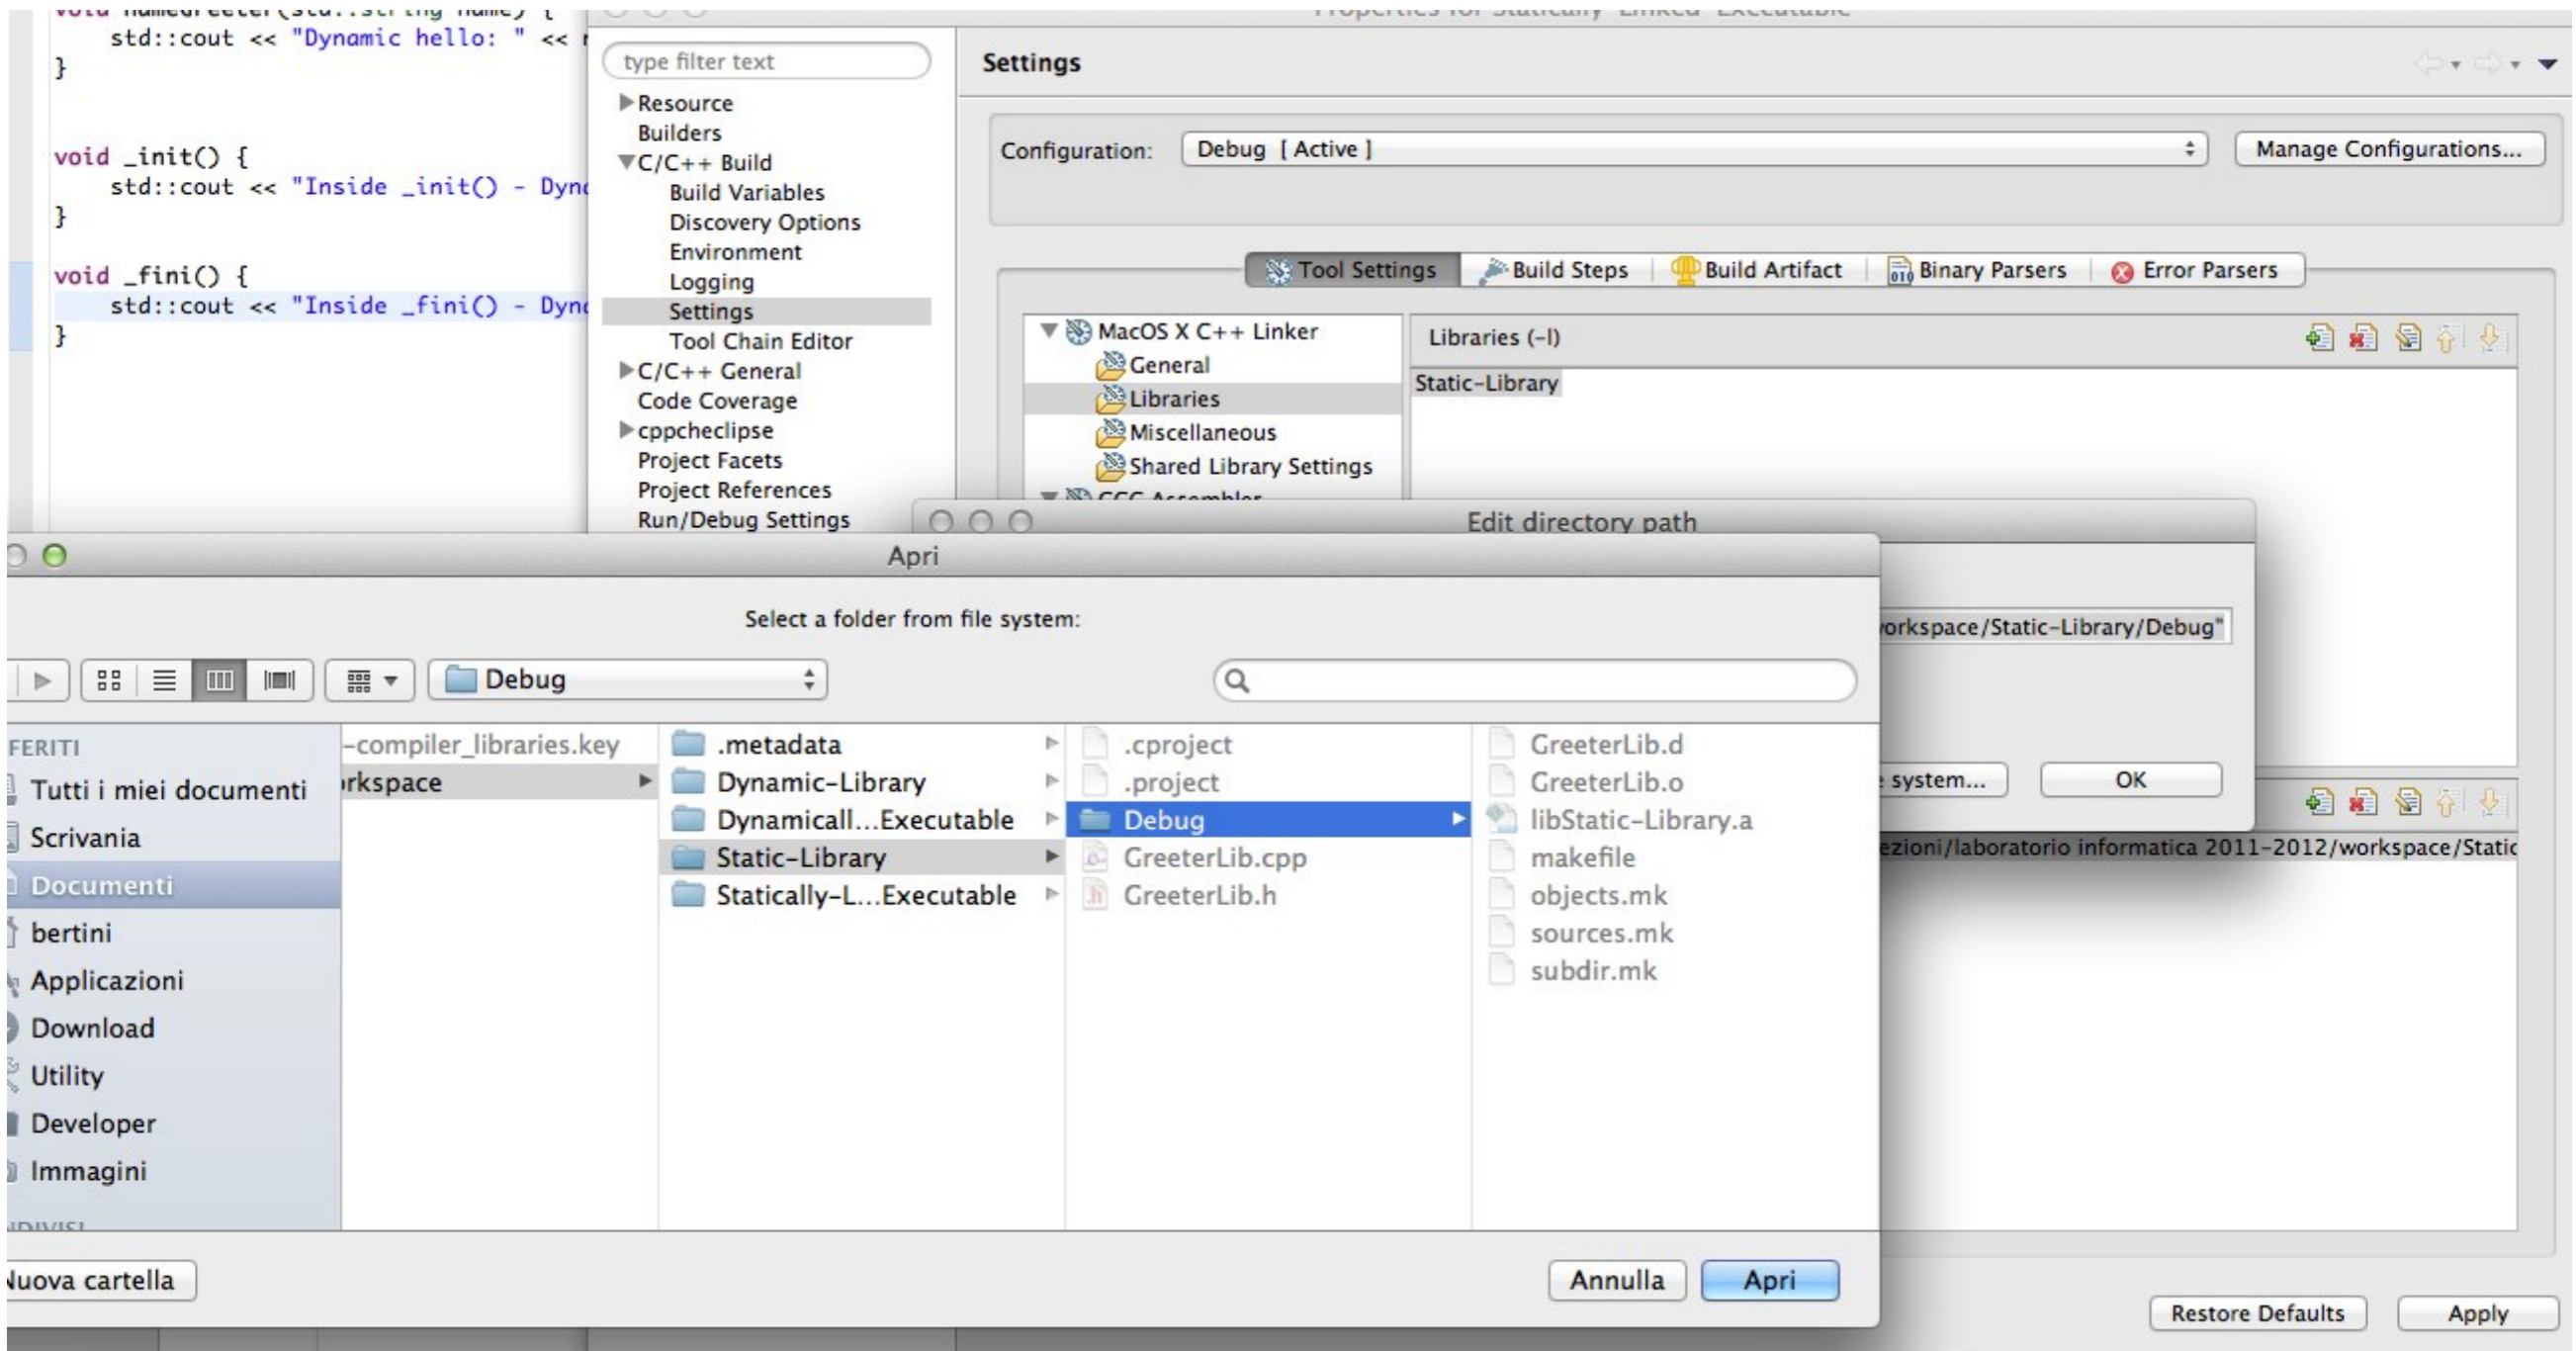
std::cout << "Dynamic hello: " << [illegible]
}

void _init() {
std::cout << "Inside _init() - Dyn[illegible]
}

void _fini() {
std::cout << "Inside _fini() - Dyn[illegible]
}

type filter text
Resource
Builders
C/C++ Build
Build Variables
Discovery Options
Environment
Logging
Settings
Tool Chain Editor
C/C++ General
Code Coverage
cppcheclipse
Project Facets
Project References
Run/Debug Settings

Settings

Configuration: Debug [ Active ]
Manage Configurations...

Tool Settings | Build Steps | Build Artifact | Binary Parsers | Error Parsers

MacOS X C++ Linker
General
Libraries
Miscellaneous
Shared Library Settings

Libraries (-l)
Static-Library

Edit directory path
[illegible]orkspace/Static-Library/Debug"
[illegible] system...
OK

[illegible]ezioni/laboratorio informatica 2011-2012/workspace/Static

Apri

Select a folder from file system:

Debug

FERITI
Tutti i miei documenti
Scrivania
Documenti
bertini
Applicazioni
Download
Utility
Developer
Immagini

-compiler_libraries.key
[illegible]rkspace

.metadata
Dynamic-Library
Dynamicall...Executable
Static-Library
Statically-L...Executable

.cproject
.project
Debug
GreeterLib.cpp
GreeterLib.h

GreeterLib.d
GreeterLib.o
libStatic-Library.a
makefile
objects.mk
sources.mk
subdir.mk

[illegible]uova cartella
Annulla
Apri

Restore Defaults
Apply